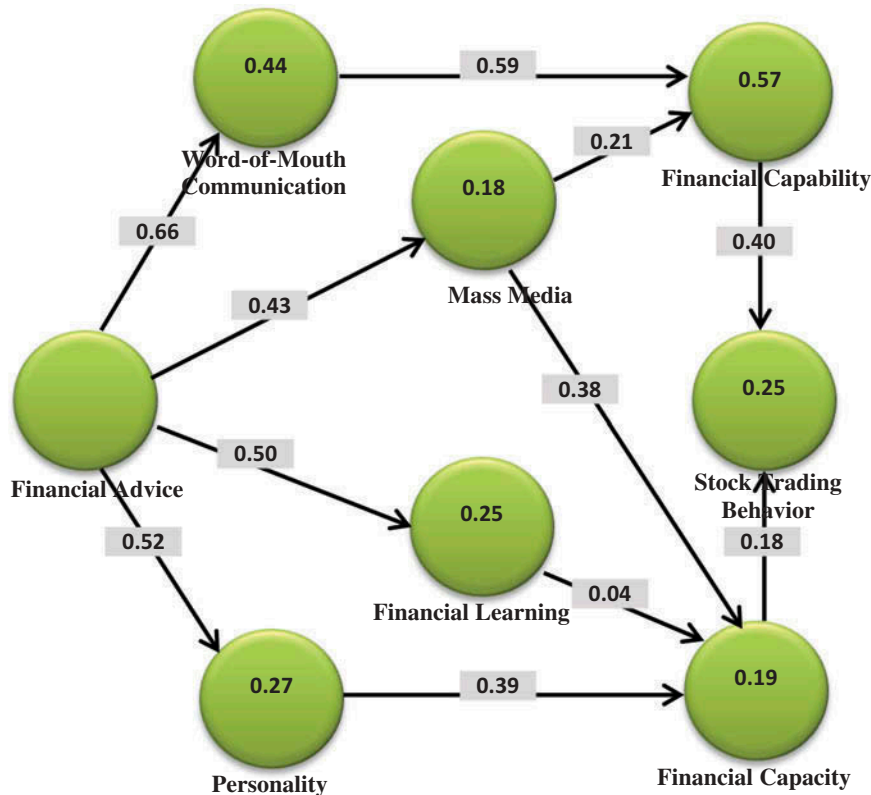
0.44

0.59

0.57

Word-of-Mouth Communication

0.21

0.18

Financial Capability

0.66

0.40

0.43

Mass Media

0.38

0.25

Financial Advice

0.50

Stock Trading Behavior

0.25

0.18

0.52

Financial Learning

0.04

0.27

0.39

0.19

Personality

Financial Capacity